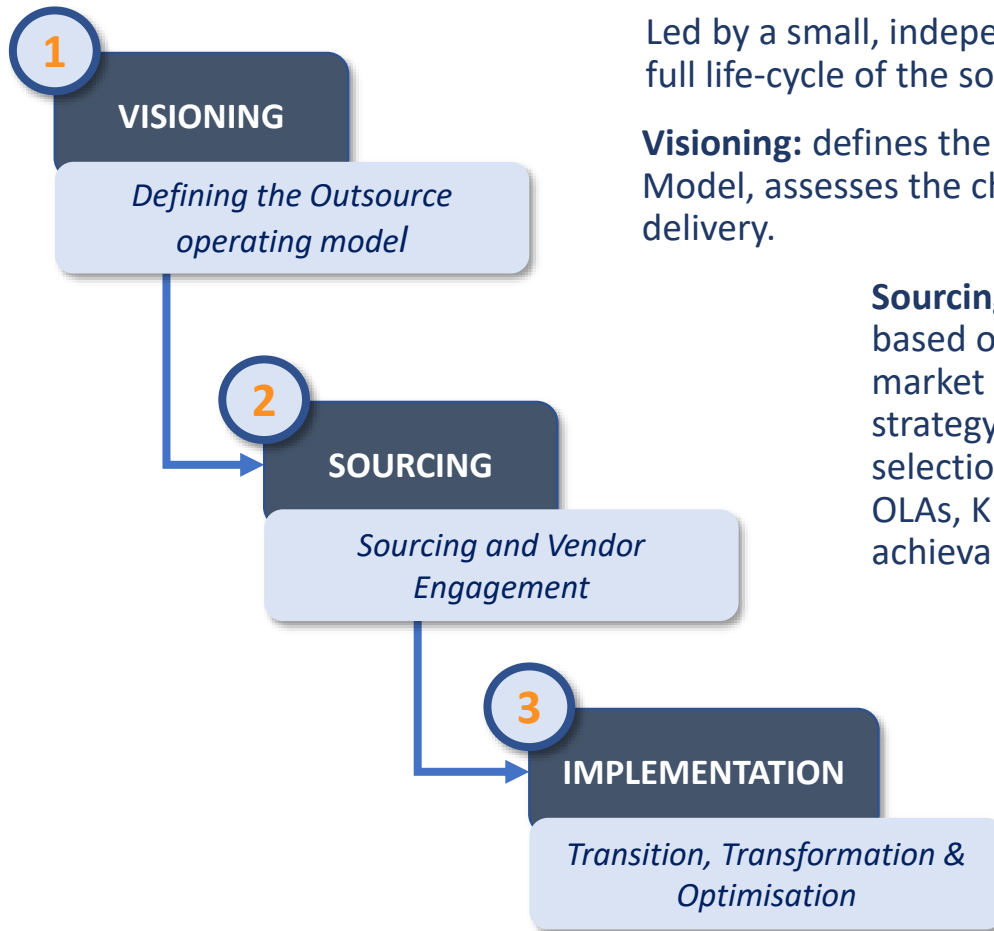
1

VISIONING

*Defining the Outsource operating model*

2

SOURCING

*Sourcing and Vendor Engagement*

3

IMPLEMENTATION

*Transition, Transformation & Optimisation*

Led by a small, indepe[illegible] full life-cycle of the so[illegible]

**Visioning:** defines the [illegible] Model, assesses the cl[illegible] delivery.

**Sourcin**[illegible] based o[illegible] market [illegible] strategy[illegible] selectio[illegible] OLAs, K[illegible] achieva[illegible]